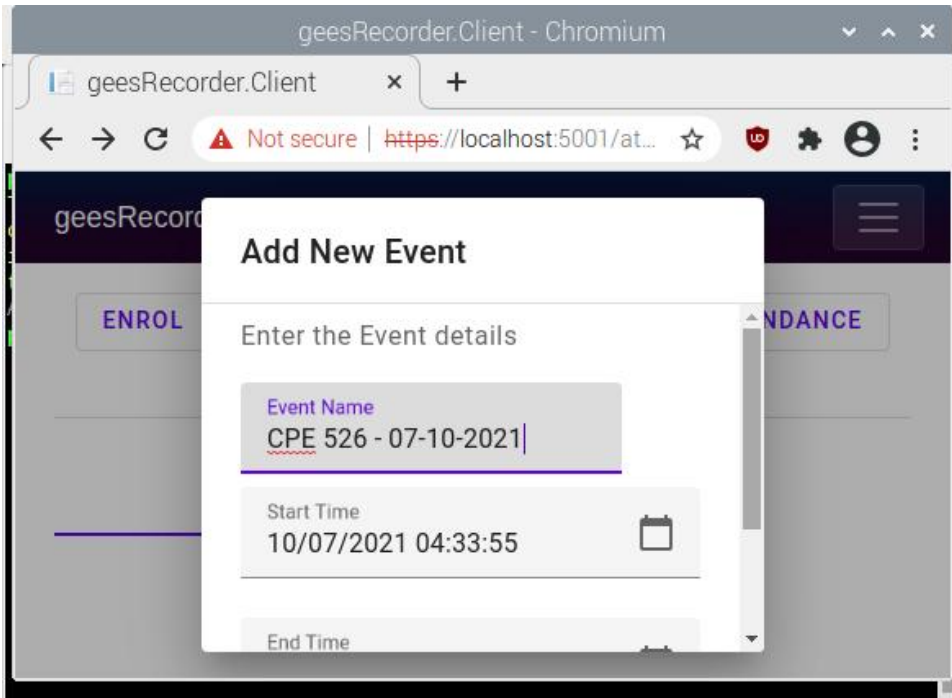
geesRecorder.Client - Chromium

geesRecorder.Client ×

+

Not secure | https://localhost:5001/at...

geesRecord

ENROL

NDANCE

Add New Event

Enter the Event details

Event Name
CPE 526 - 07-10-2021

Start Time
10/07/2021 04:33:55

End Time